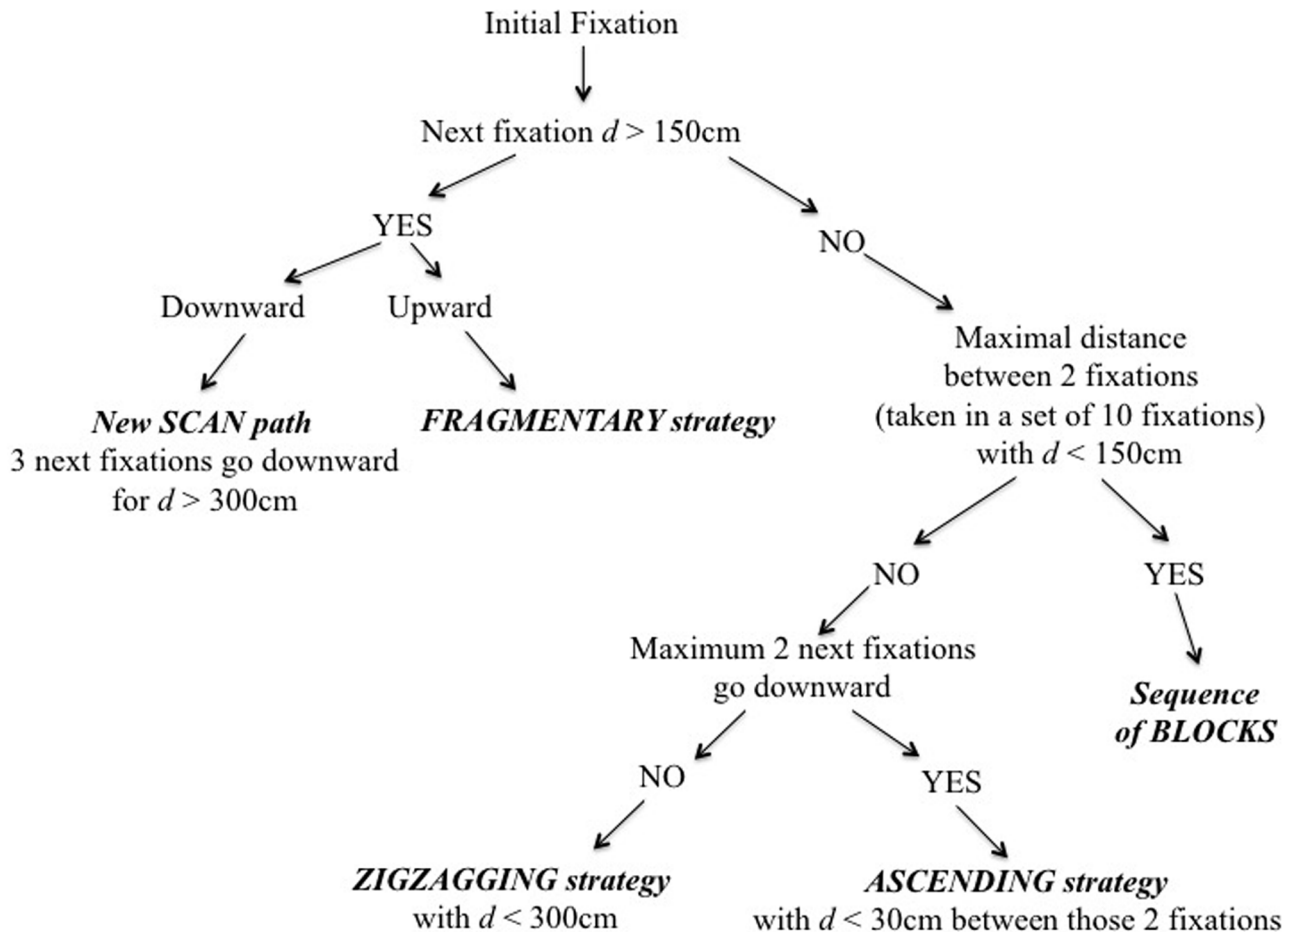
Initial Fixation

Next fixation $d$ > 150cm

YES

Downward

Upward

New SCAN path
3 next fixations go downward for $d$ > 300cm

FRAGMENTARY strategy

NO

Maximal distance between 2 fixations (taken in a set of 10 fixations) with $d$ < 150cm

NO

Maximum 2 next fixations go downward

NO

ZIGZAGGING strategy
with $d$ < 300cm

YES

ASCENDING strategy
with $d$ < 30cm between those 2 fixations

YES

Sequence of BLOCKS